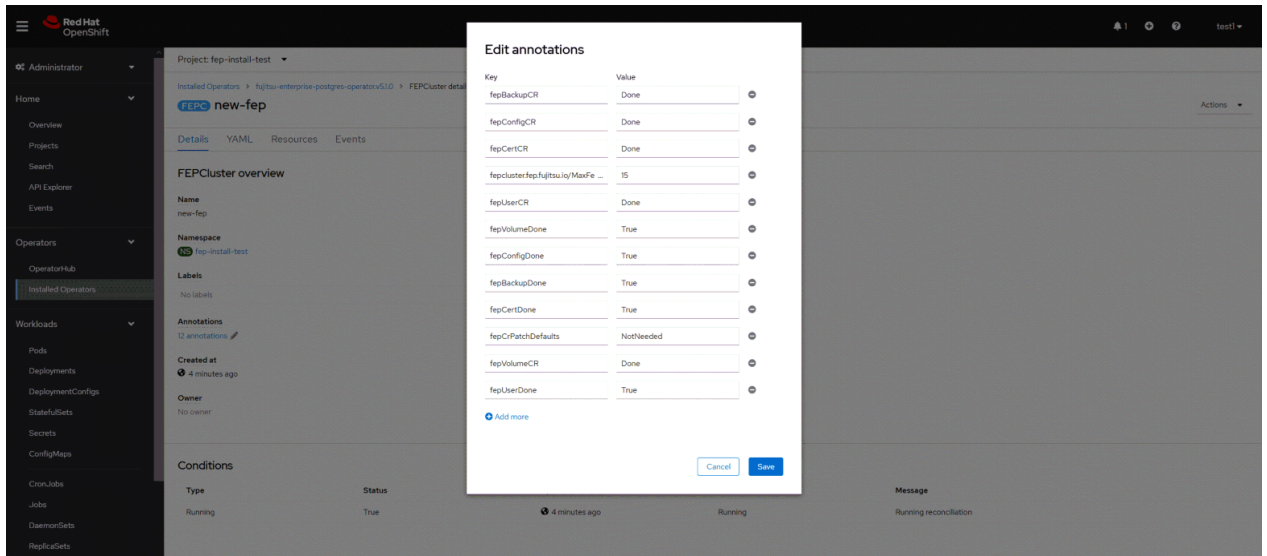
Red Hat OpenShift

1 test1

Administrator

Home
Overview
Projects
Search
API Explorer
Events

Operators
OperatorHub
Installed Operators

Workloads
Pods
Deployments
DeploymentConfigs
StatefulSets
Secrets
ConfigMaps
CronJobs
Jobs
DaemonSets
ReplicaSets

Project: fep-install-test

Installed Operators > fujitsu-enterprise-postgres-operator.v3.1.0 > FEPCluster detail

FEPC new-fep

Actions

Details YAML Resources Events

FEPCluster overview

Name
new-fep

Namespace
NS fep-install-test

Labels
No labels

Annotations
12 annotations

Created at
4 minutes ago

Owner
No owner

Conditions

| Type | Status | | | Message |
|---|---|---|---|---|
| Running | True | 4 minutes ago | Running | Running reconciliation |

Edit annotations

| Key | Value |
|---|---|
| fepBackupCR | Done |
| fepConfigCR | Done |
| fepCertCR | Done |
| fepcluster.fep.fujitsu.io/MaxFe ... | 15 |
| fepUserCR | Done |
| fepVolumeDone | True |
| fepConfigDone | True |
| fepBackupDone | True |
| fepCertDone | True |
| fepCrPatchDefaults | NotNeeded |
| fepVolumeCR | Done |
| fepUserDone | True |

Add more

Cancel Save